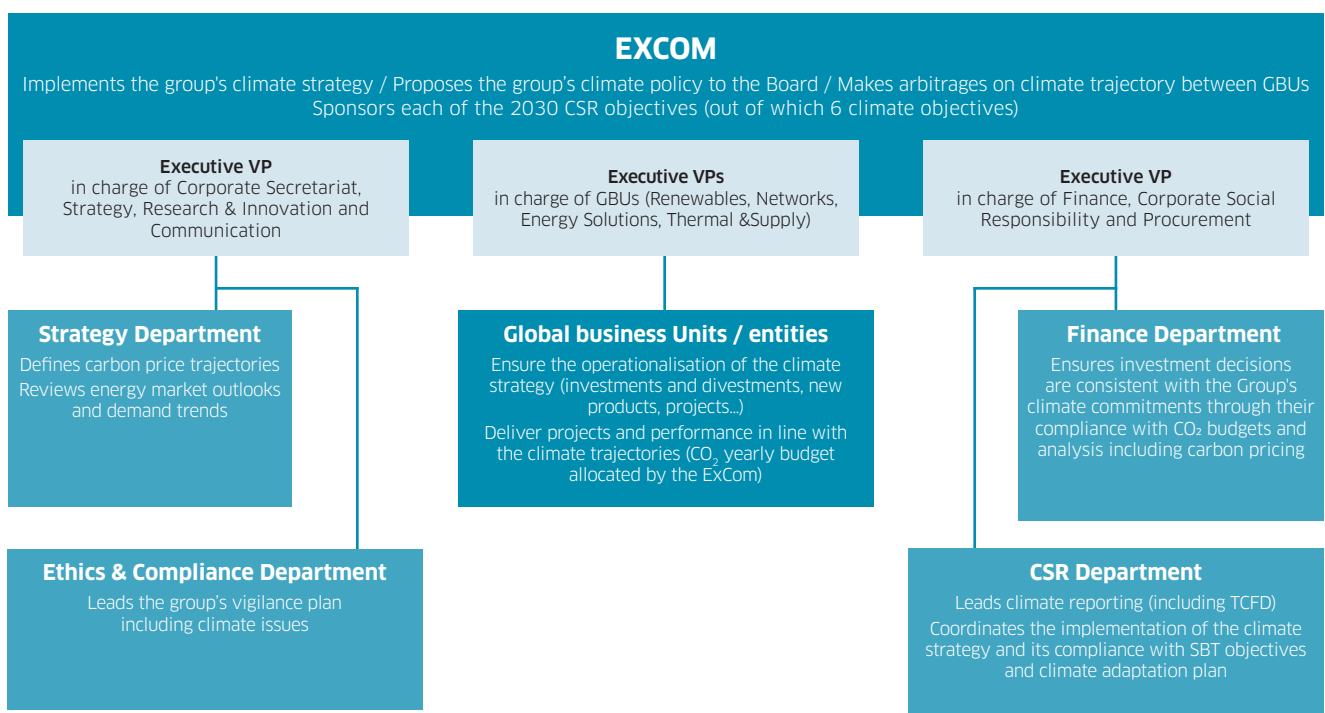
EXCOM

Implements the group's climate strategy / Proposes the group's climate policy to the Board / Makes arbitrages on climate trajectory between GBUs
Sponsors each of the 2030 CSR objectives (out of which 6 climate objectives)

Executive VP
in charge of Corporate Secretariat, Strategy, Research & Innovation and Communication

Executive VPs
in charge of GBUs (Renewables, Networks, Energy Solutions, Thermal &Supply)

Executive VP
in charge of Finance, Corporate Social Responsibility and Procurement

Strategy Department

Defines carbon price trajectories

Reviews energy market outlooks and demand trends

Global business Units / entities

Ensure the operationalisation of the climate strategy (investments and divestments, new products, projects...)

Deliver projects and performance in line with the climate trajectories ($CO_2$ yearly budget allocated by the ExCom)

Finance Department

Ensures investment decisions are consistent with the Group's climate commitments through their compliance with $CO_2$ budgets and analysis including carbon pricing

Ethics & Compliance Department

Leads the group's vigilance plan including climate issues

CSR Department

Leads climate reporting (including TCFD)

Coordinates the implementation of the climate strategy and its compliance with SBT objectives and climate adaptation plan